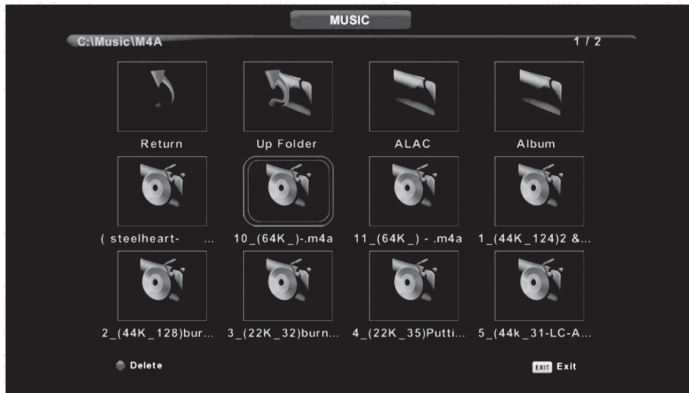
MUSIC

C:\Music\M4A

1 / 2

Return

Up Folder

ALAC

Album

( steelheart- ...

10_(64K_)-.m4a

11_(64K_) - .m4a

1_(44K_124)2 &...

2_(44K_128)bur...

3_(22K_32)burn...

4_(22K_35)Putti...

5_(44k_31-LC-A...

Delete

EXIT Exit